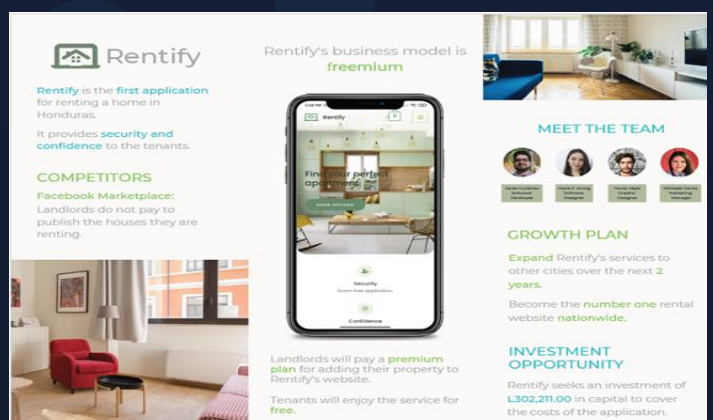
Rentify

Rentify is the first application for renting a home in Honduras.

It provides security and confidence to the tenants.

COMPETITORS

Facebook Marketplace:
Landlords do not pay to publish the houses they are renting.

Rentify's business model is freemium

Rentify

Find your perfect apartment

Security

Confidence

Landlords will pay a premium plan for adding their property to Rentify's website.

Tenants will enjoy the service for free.

MEET THE TEAM

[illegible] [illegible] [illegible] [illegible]

GROWTH PLAN

Expand Rentify's services to other cities over the next 2 years.

Become the number one rental website nationwide.

INVESTMENT OPPORTUNITY

Rentify seeks an investment of L302,211.00 in capital to cover the costs of the application.